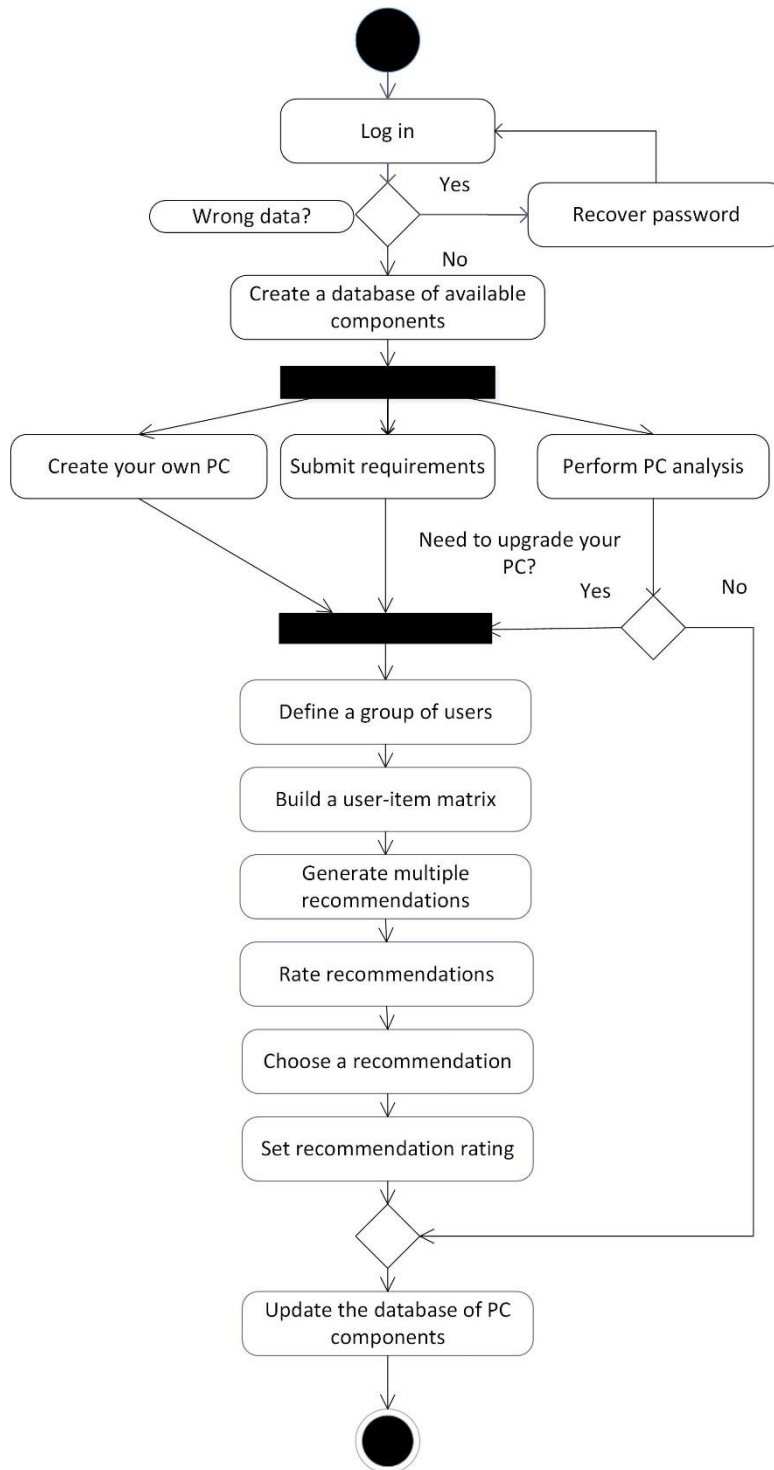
Log in

Yes

Wrong data?

Recover password

No

Create a database of available components

Create your own PC

Submit requirements

Perform PC analysis

Need to upgrade your PC?

Yes

No

Define a group of users

Build a user-item matrix

Generate multiple recommendations

Rate recommendations

Choose a recommendation

Set recommendation rating

Update the database of PC components